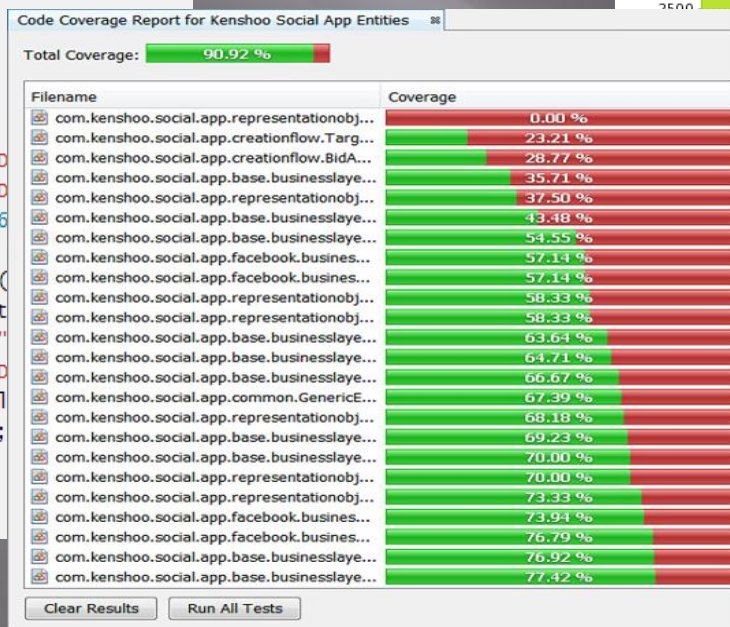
Code Coverage Report for Kenshoo Social App Entities

Total Coverage: 90.92 %

| Filename | Coverage |
|---|---|
| com.kenshoo.social.app.representationobj... | 0.00 % |
| com.kenshoo.social.app.creationflow.Targ... | 23.21 % |
| com.kenshoo.social.app.creationflow.BidA... | 28.77 % |
| com.kenshoo.social.app.base.businesslaye... | 35.71 % |
| com.kenshoo.social.app.representationobj... | 37.50 % |
| com.kenshoo.social.app.base.businesslaye... | 43.48 % |
| com.kenshoo.social.app.base.businesslaye... | 54.55 % |
| com.kenshoo.social.app.facebook.busines... | 57.14 % |
| com.kenshoo.social.app.facebook.busines... | 57.14 % |
| com.kenshoo.social.app.representationobj... | 58.33 % |
| com.kenshoo.social.app.representationobj... | 58.33 % |
| com.kenshoo.social.app.base.businesslaye... | 63.64 % |
| com.kenshoo.social.app.base.businesslaye... | 64.71 % |
| com.kenshoo.social.app.base.businesslaye... | 66.67 % |
| com.kenshoo.social.app.common.GenericE... | 67.39 % |
| com.kenshoo.social.app.representationobj... | 68.18 % |
| com.kenshoo.social.app.base.businesslaye... | 69.23 % |
| com.kenshoo.social.app.base.businesslaye... | 70.00 % |
| com.kenshoo.social.app.representationobj... | 70.00 % |
| com.kenshoo.social.app.representationobj... | 73.33 % |
| com.kenshoo.social.app.facebook.busines... | 73.94 % |
| com.kenshoo.social.app.facebook.busines... | 76.79 % |
| com.kenshoo.social.app.base.businesslaye... | 76.92 % |
| com.kenshoo.social.app.base.businesslaye... | 77.42 % |

Clear Results   Run All Tests